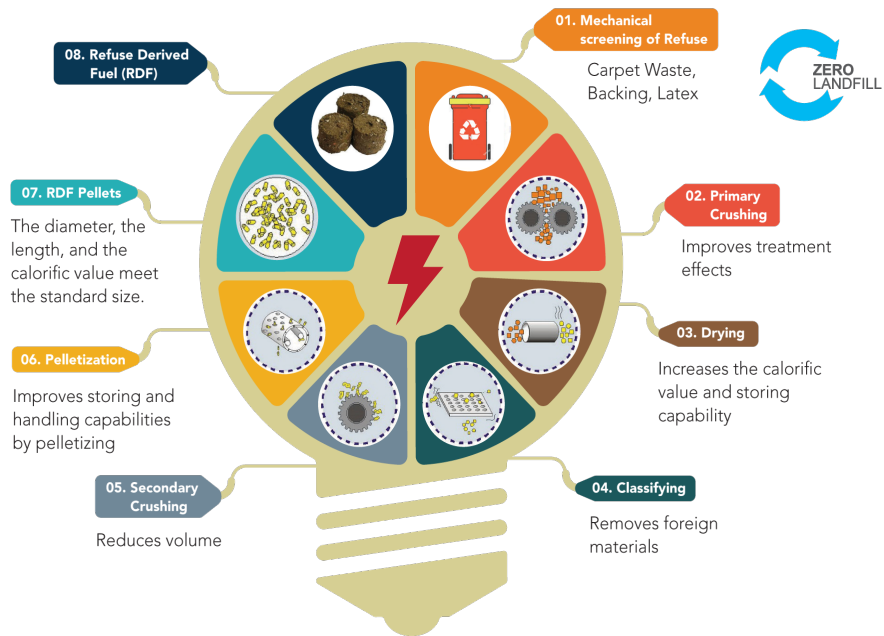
08. Refuse Derived Fuel (RDF)

01. Mechanical screening of Refuse

Carpet Waste, Backing, Latex

ZERO LANDFILL

07. RDF Pellets

The diameter, the length, and the calorific value meet the standard size.

02. Primary Crushing

Improves treatment effects

06. Pelletization

Improves storing and handling capabilities by pelletizing

03. Drying

Increases the calorific value and storing capability

05. Secondary Crushing

Reduces volume

04. Classifying

Removes foreign materials